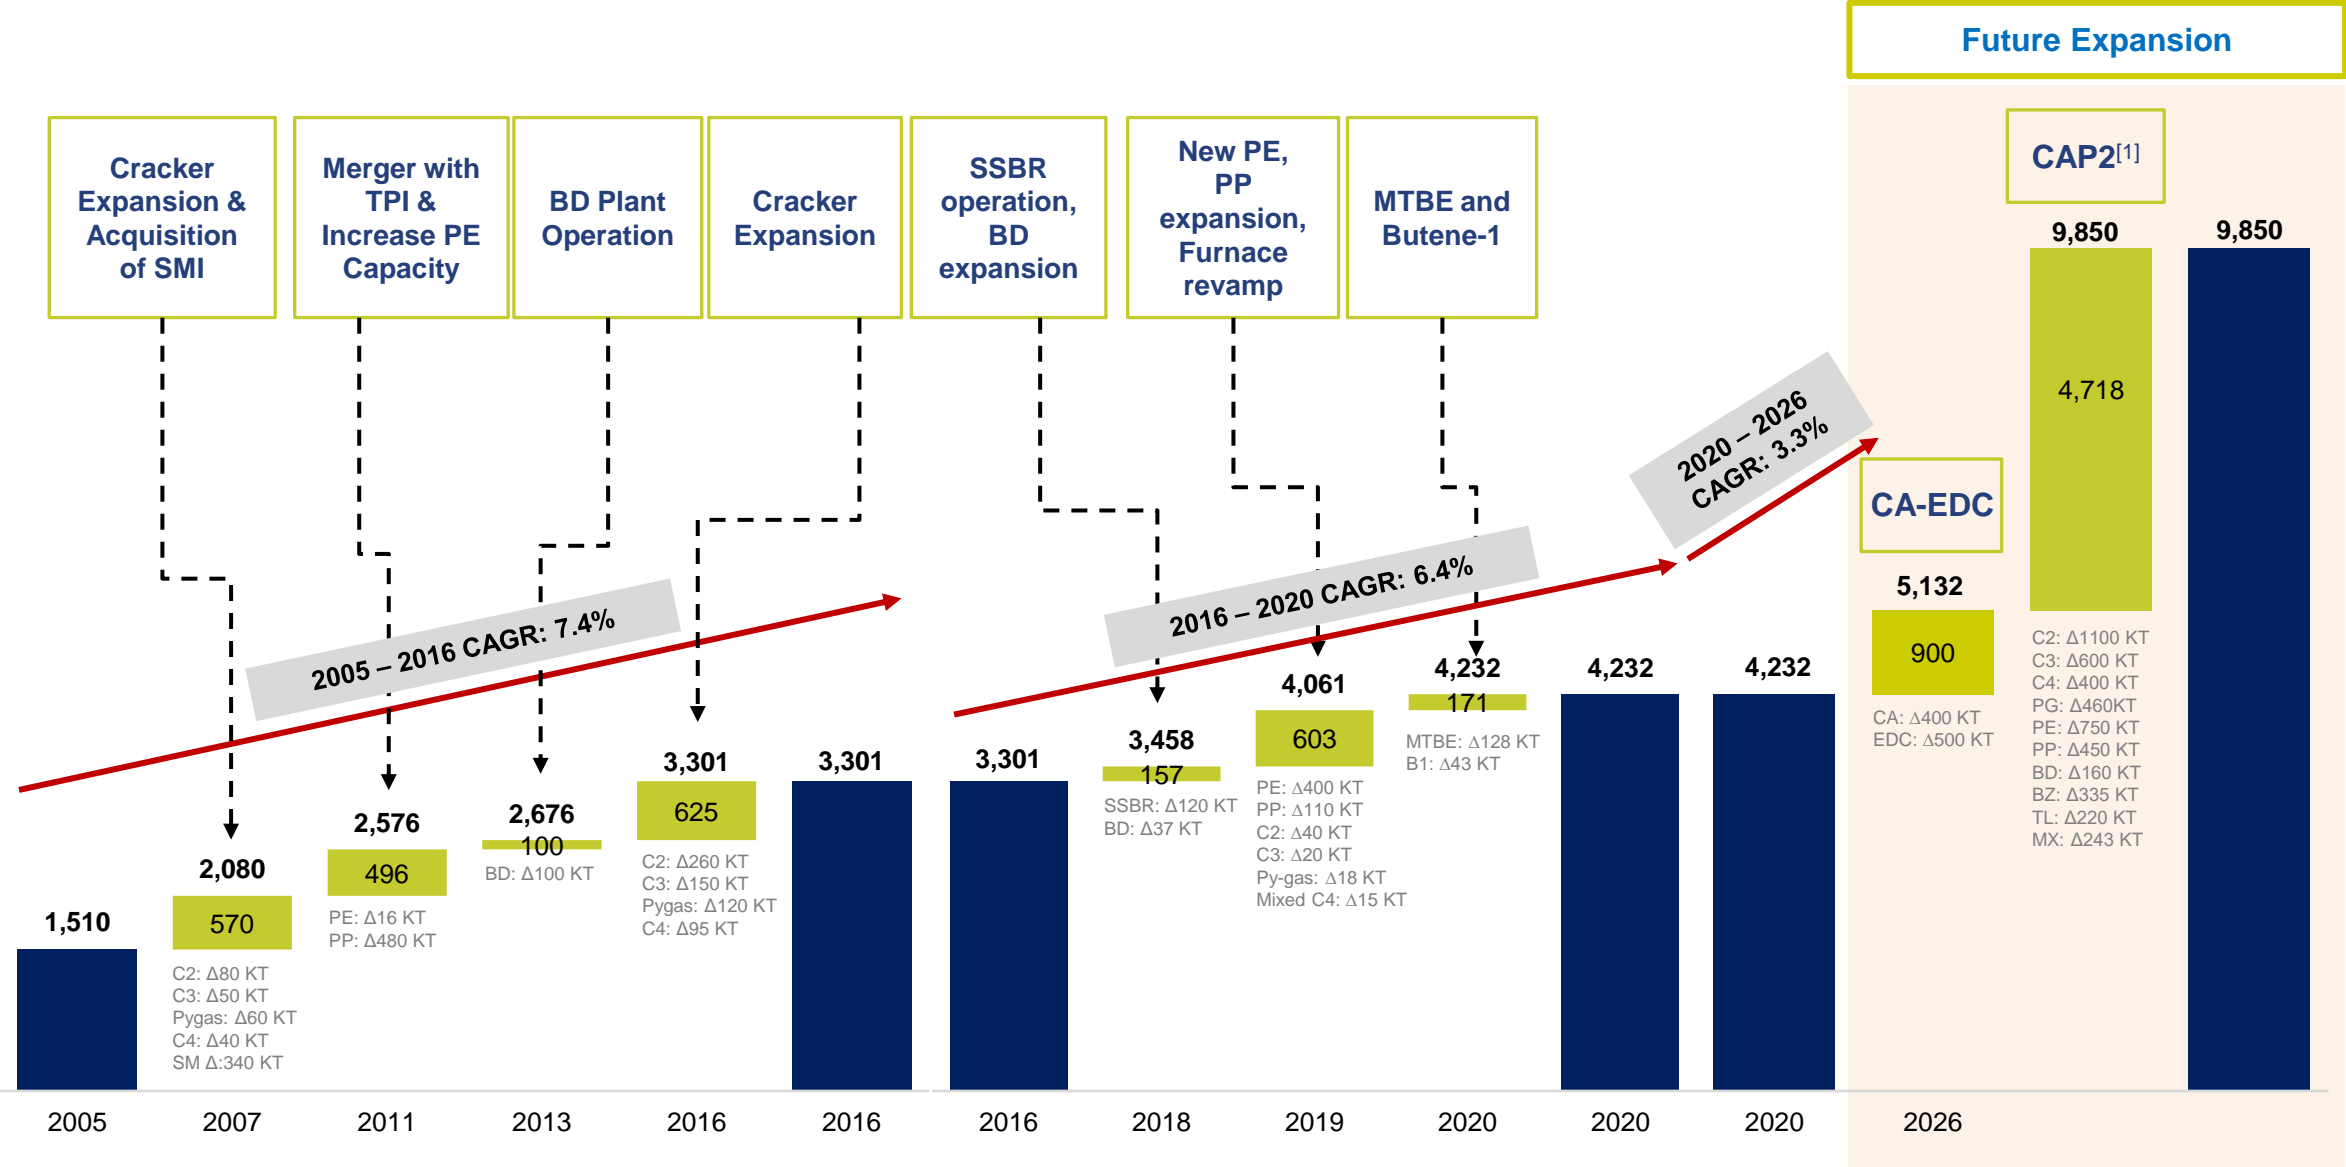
Future Expansion

Cracker Expansion & Acquisition of SMI

Merger with TPI & Increase PE Capacity

BD Plant Operation

Cracker Expansion

SSBR operation, BD expansion

New PE, PP expansion, Furnace revamp

MTBE and Butene-1

CAP2$^{[1]}$

9,850

9,850

4,718

2020 – 2026 CAGR: 3.3%

CA-EDC

5,132

900

2005 – 2016 CAGR: 7.4%

2016 – 2020 CAGR: 6.4%

1,510

2,080

570

C2: Δ80 KT
C3: Δ50 KT
Pygas: Δ60 KT
C4: Δ40 KT
SM Δ:340 KT

2,576

496

PE: Δ16 KT
PP: Δ480 KT

2,676

100

BD: Δ100 KT

3,301

625

C2: Δ260 KT
C3: Δ150 KT
Pygas: Δ120 KT
C4: Δ95 KT

3,301

3,301

3,458

157

SSBR: Δ120 KT
BD: Δ37 KT

4,061

603

PE: Δ400 KT
PP: Δ110 KT
C2: Δ40 KT
C3: Δ20 KT
Py-gas: Δ18 KT
Mixed C4: Δ15 KT

4,232

171

MTBE: Δ128 KT
B1: Δ43 KT

4,232

4,232

CA: Δ400 KT
EDC: Δ500 KT

C2: Δ1100 KT
C3: Δ600 KT
C4: Δ400 KT
PG: Δ460KT
PE: Δ750 KT
PP: Δ450 KT
BD: Δ160 KT
BZ: Δ335 KT
TL: Δ220 KT
MX: Δ243 KT

2005 2007 2011 2013 2016 2016 2016 2018 2019 2020 2020 2020 2026